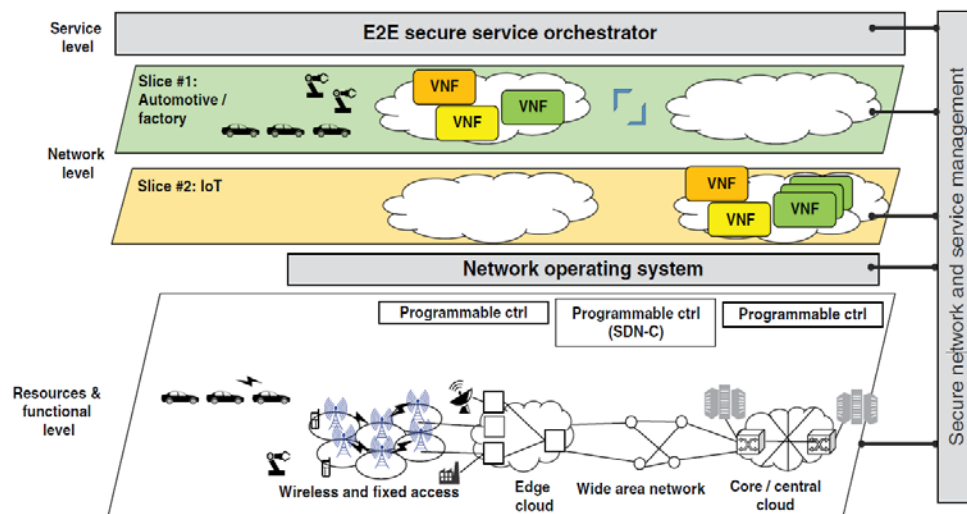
Service level

E2E secure service orchestrator

Slice #1: Automotive / factory

VNF

VNF

VNF

Network level

Slice #2: IoT

VNF

VNF

VNF

Network operating system

Programmable ctrl

Programmable ctrl (SDN-C)

Programmable ctrl

Resources & functional level

Wireless and fixed access

Edge cloud

Wide area network

Core / central cloud

Secure network and service management